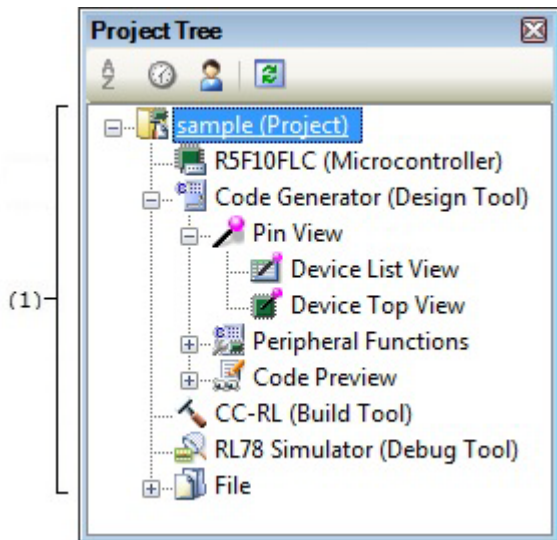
Project Tree

(1)

sample (Project)
R5F10FLC (Microcontroller)
Code Generator (Design Tool)
Pin View
Device List View
Device Top View
Peripheral Functions
Code Preview
CC-RL (Build Tool)
RL78 Simulator (Debug Tool)
File